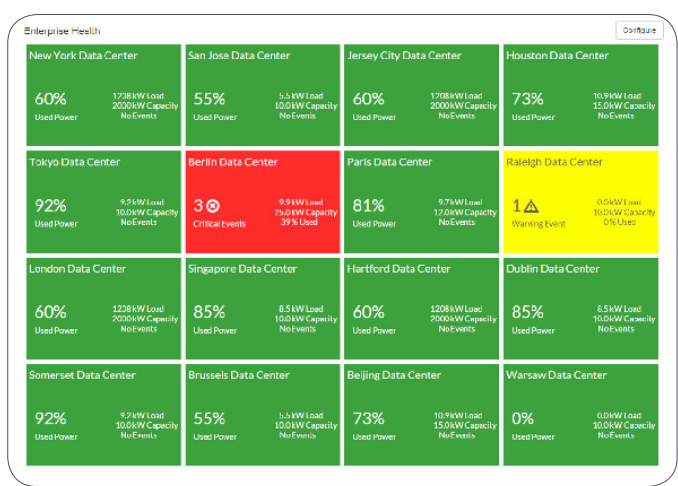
Enterprise Health

Configure

New York Data Center
60%
Used Power
1238 kW Load
2000kW Capacity
No Events

San Jose Data Center
55%
Used Power
5.5 kW Load
10.0kW Capacity
No Events

Jersey City Data Center
60%
Used Power
1208kW Load
2000kW Capacity
No Events

Houston Data Center
73%
Used Power
10.9kW Load
15.0kW Capacity
No Events

Tokyo Data Center
92%
Used Power
9.2 kW Load
10.0kW Capacity
No Events

Berlin Data Center
3
Critical Events
9.9 kW Load
25.0 kW Capacity
39 % Used

Paris Data Center
81%
Used Power
9.7kW Load
12.0kW Capacity
No Events

Raleigh Data Center
1
Warning Event
0.0kW Load
10.0kW Capacity
0% Used

London Data Center
60%
Used Power
1228 kW Load
2000kW Capacity
No Events

Singapore Data Center
85%
Used Power
8.5 kW Load
10.0kW Capacity
No Events

Hartford Data Center
60%
Used Power
1208kW Load
2000kW Capacity
No Events

Dublin Data Center
85%
Used Power
8.5kW Load
10.0kW Capacity
No Events

Somerset Data Center
92%
Used Power
9.2 kW Load
10.0kW Capacity
No Events

Brussels Data Center
55%
Used Power
5.5 kW Load
10.0 kW Capacity
No Events

Beijing Data Center
73%
Used Power
10.9kW Load
15.0kW Capacity
No Events

Warsaw Data Center
0%
Used Power
0.0kW Load
10.0kW Capacity
No Events